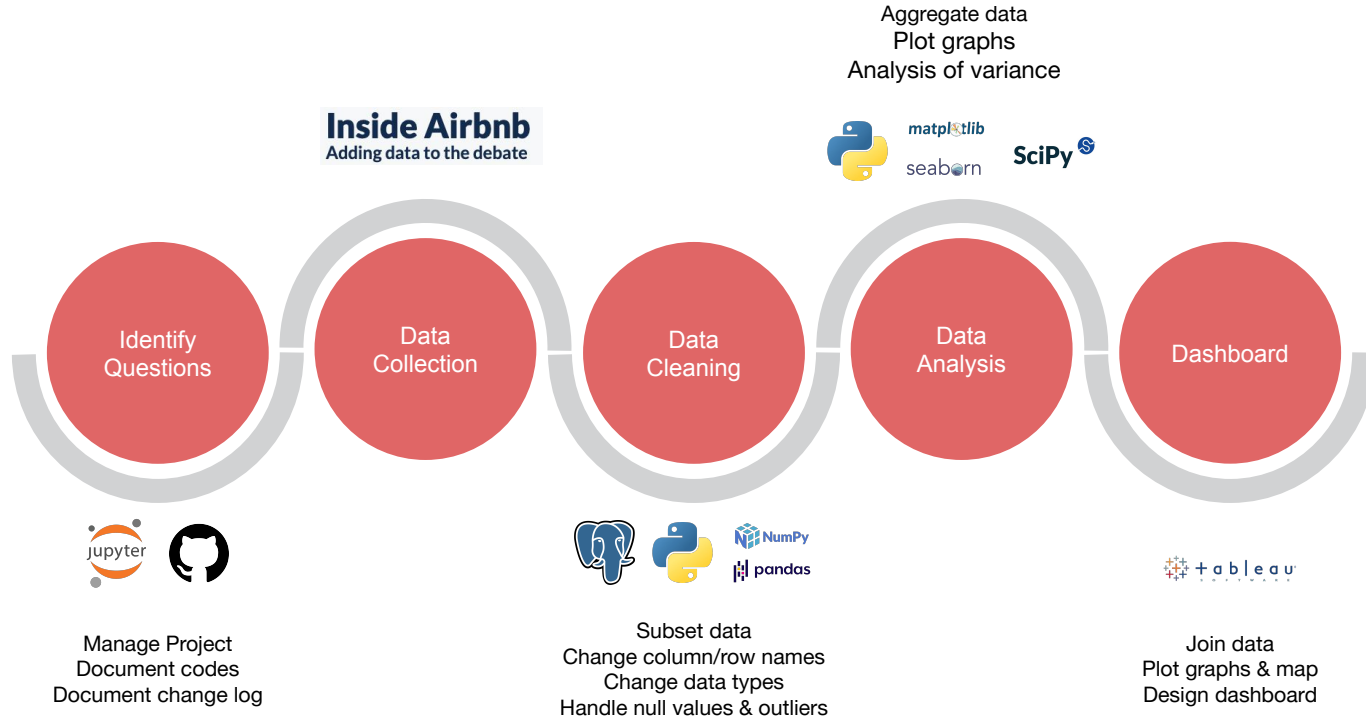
Aggregate data
Plot graphs
Analysis of variance

Inside Airbnb
Adding data to the debate

matplotlib
seaborn
SciPy

Identify Questions

Data Collection

Data Cleaning

Data Analysis

Dashboard

jupyter

NumPy
pandas

tableau

Manage Project
Document codes
Document change log

Subset data
Change column/row names
Change data types
Handle null values & outliers

Join data
Plot graphs & map
Design dashboard